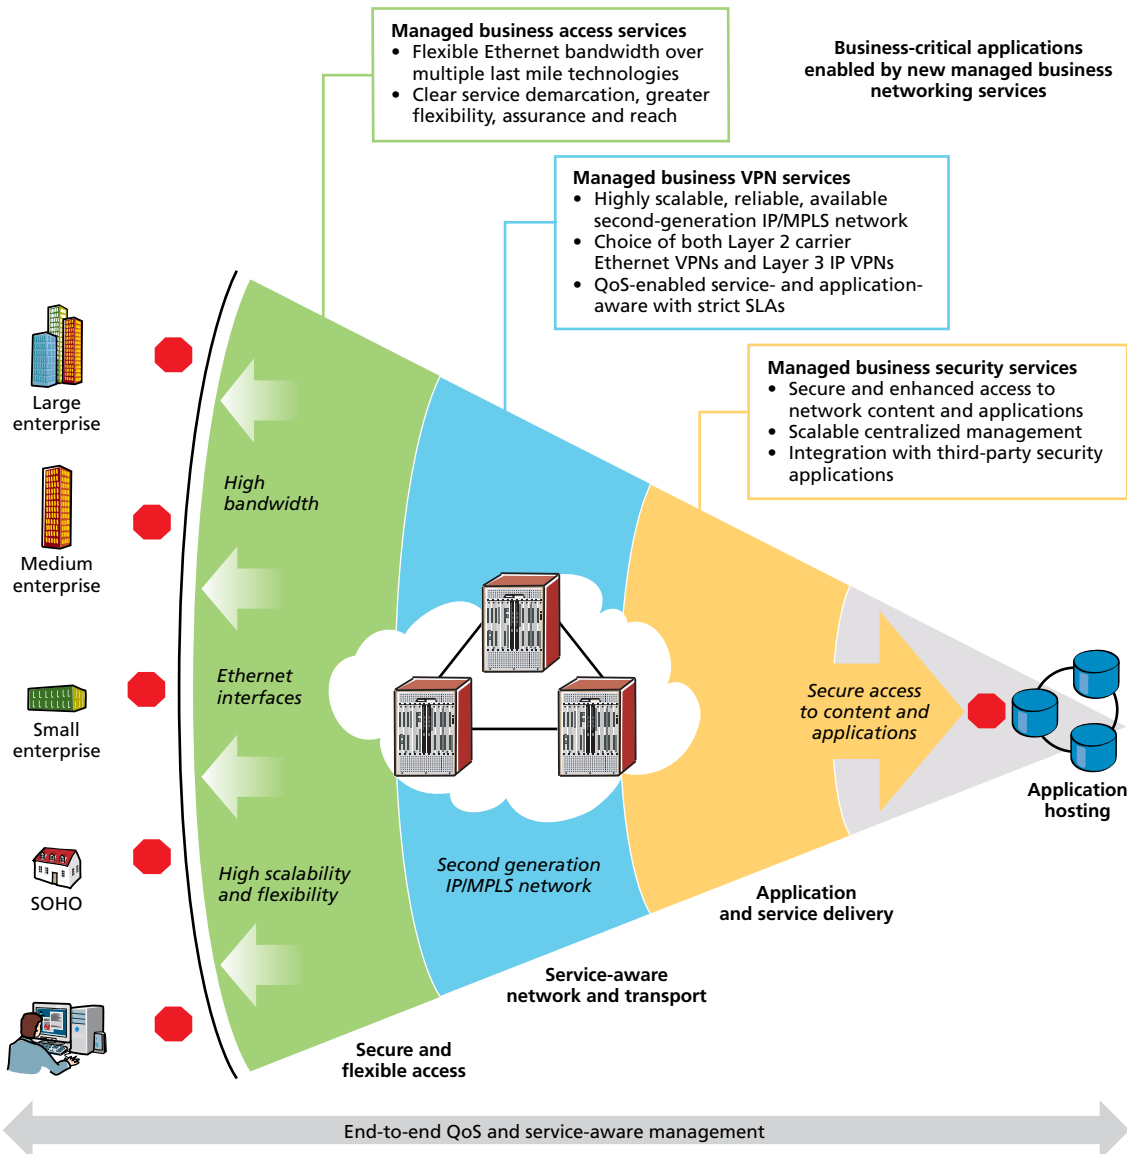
Managed business access services
• Flexible Ethernet bandwidth over multiple last mile technologies
• Clear service demarcation, greater flexibility, assurance and reach

Business-critical applications enabled by new managed business networking services

Managed business VPN services
• Highly scalable, reliable, available second-generation IP/MPLS network
• Choice of both Layer 2 carrier Ethernet VPNs and Layer 3 IP VPNs
• QoS-enabled service- and application-aware with strict SLAs

Managed business security services
• Secure and enhanced access to network content and applications
• Scalable centralized management
• Integration with third-party security applications

Large enterprise

Medium enterprise

Small enterprise

SOHO

High bandwidth

Ethernet interfaces

High scalability and flexibility

Second generation IP/MPLS network

Secure access to content and applications

Application hosting

Application and service delivery

Service-aware network and transport

Secure and flexible access

End-to-end QoS and service-aware management